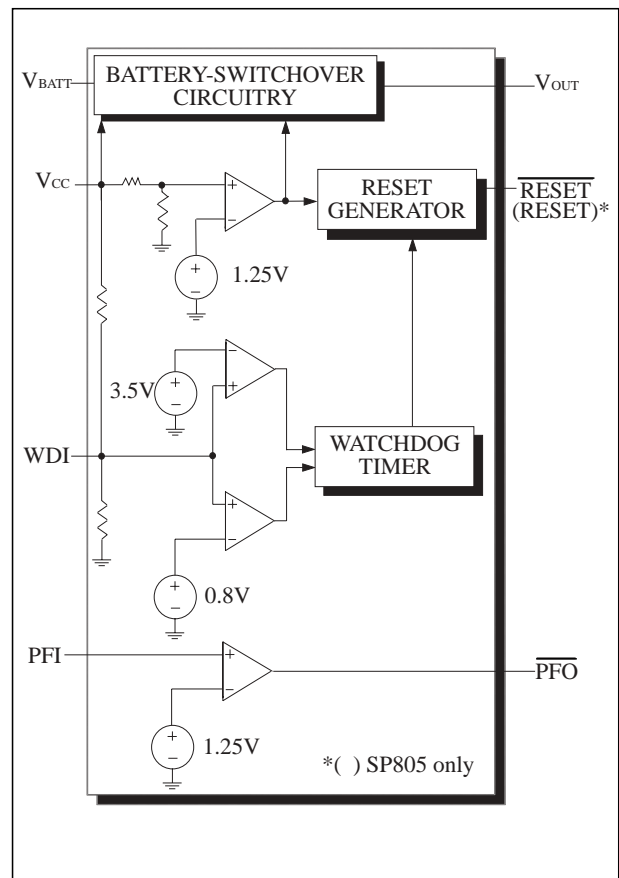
$V_{BATT}$

BATTERY-SWITCHOVER CIRCUITRY

$V_{OUT}$

$V_{CC}$

+

−

RESET GENERATOR

$\overline{RESET}$

(RESET)*

+

−

1.25V

−

+

3.5V

+

−

WDI

WATCHDOG TIMER

+

−

+

−

0.8V

PFI

+

−

$\overline{PFO}$

+

−

1.25V

*( ) SP805 only